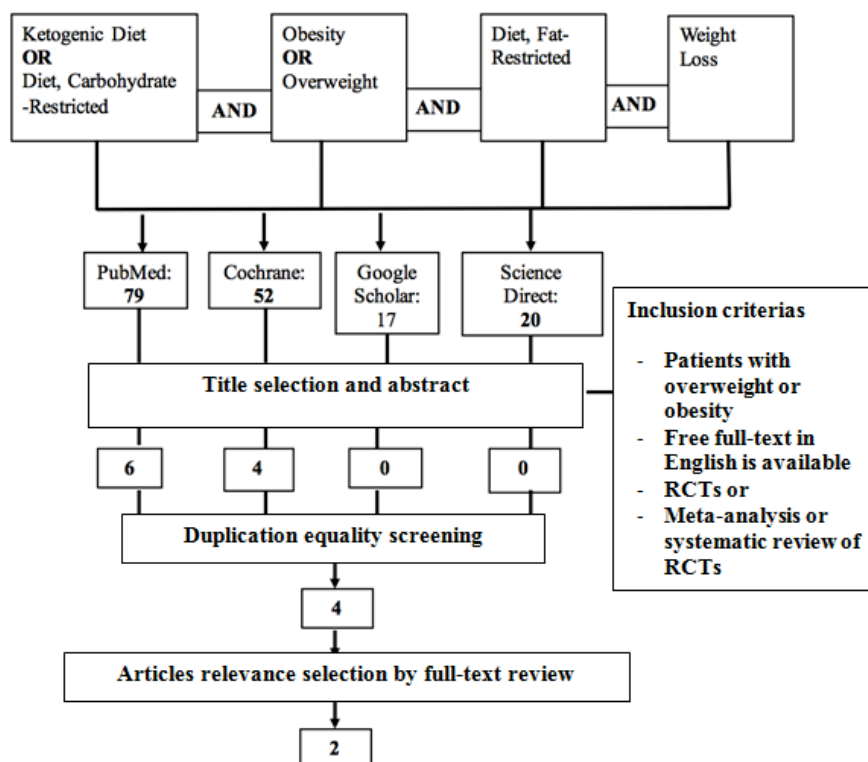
Ketogenic Diet
**OR**
Diet, Carbohydrate-Restricted

**AND**

Obesity
**OR**
Overweight

**AND**

Diet, Fat-Restricted

**AND**

Weight Loss

PubMed: **79**

Cochrane: **52**

Google Scholar: 17

Science Direct: **20**

**Inclusion criterias**

- **Patients with overweight or obesity**
- **Free full-text in English is available**
- **RCTs or**
- **Meta-analysis or systematic review of RCTs**

**Title selection and abstract**

**6**

**4**

**0**

**0**

**Duplication equality screening**

**4**

**Articles relevance selection by full-text review**

**2**